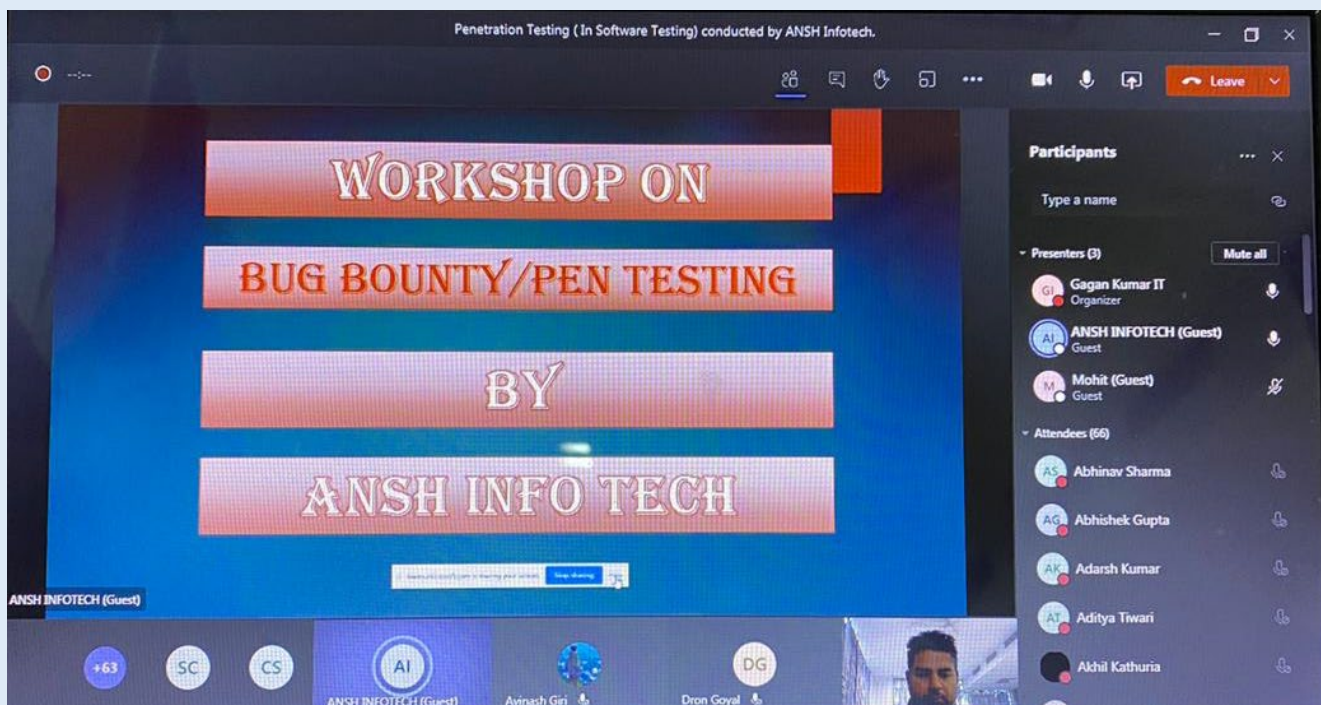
Penetration Testing ( In Software Testing) conducted by ANSH Infotech.

--:--

Leave

WORKSHOP ON

BUG BOUNTY/PEN TESTING

BY

ANSH INFO TECH

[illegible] is sharing your screen. Stop sharing

ANSH INFOTECH (Guest)

Participants

Type a name

Presenters (3)

Mute all

GI Gagan Kumar IT
Organizer

AI ANSH INFOTECH (Guest)
Guest

M Mohit (Guest)
Guest

Attendees (66)

AS Abhinav Sharma

AG Abhishek Gupta

AK Adarsh Kumar

AT Aditya Tiwari

Akhil Kathuria

+63 SC CS AI

ANSH INFOTECH (Guest)

Avinash Giri

DG

Dron Goyal